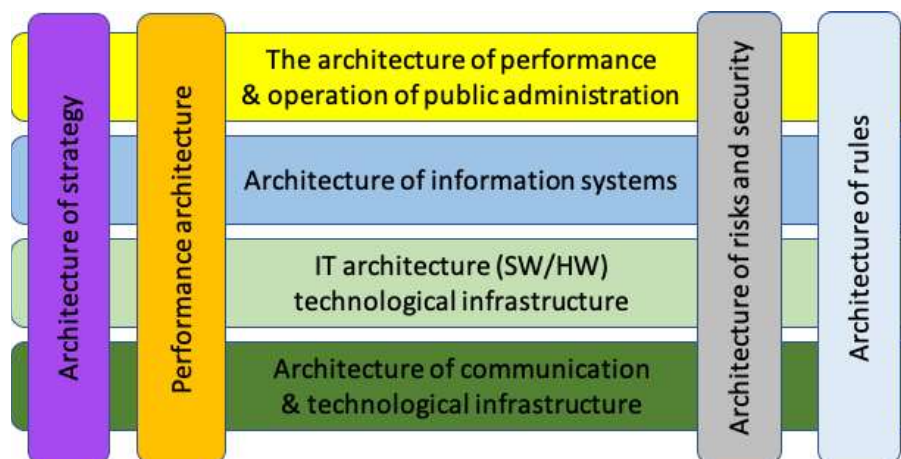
Architecture of strategy

Performance architecture

The architecture of performance & operation of public administration

Architecture of information systems

IT architecture (SW/HW) technological infrastructure

Architecture of communication & technological infrastructure

Architecture of risks and security

Architecture of rules